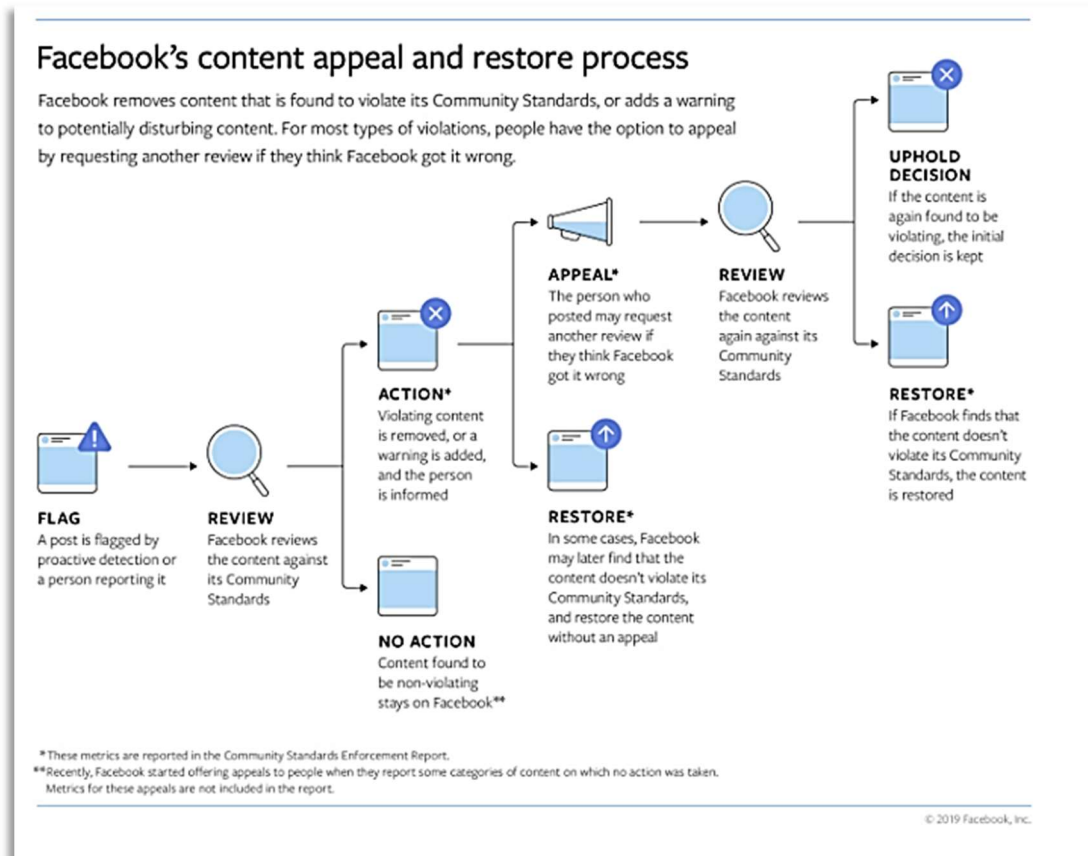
Facebook's content appeal and restore process

Facebook removes content that is found to violate its Community Standards, or adds a warning to potentially disturbing content. For most types of violations, people have the option to appeal by requesting another review if they think Facebook got it wrong.

FLAG
A post is flagged by proactive detection or a person reporting it

REVIEW
Facebook reviews the content against its Community Standards

ACTION*
Violating content is removed, or a warning is added, and the person is informed

NO ACTION
Content found to be non-violating stays on Facebook**

APPEAL*
The person who posted may request another review if they think Facebook got it wrong

RESTORE*
In some cases, Facebook may later find that the content doesn't violate its Community Standards, and restore the content without an appeal

REVIEW
Facebook reviews the content again against its Community Standards

UPHOLD DECISION
If the content is again found to be violating, the initial decision is kept

RESTORE*
If Facebook finds that the content doesn't violate its Community Standards, the content is restored

*These metrics are reported in the Community Standards Enforcement Report.
**Recently, Facebook started offering appeals to people when they report some categories of content on which no action was taken. Metrics for these appeals are not included in the report.

© 2019 Facebook, Inc.